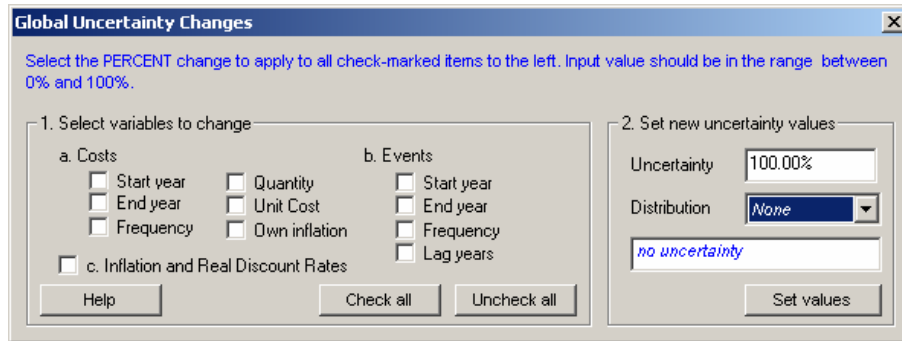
Global Uncertainty Changes

Select the PERCENT change to apply to all check-marked items to the left. Input value should be in the range between 0% and 100%.

1. Select variables to change

a. Costs

Start year
End year
Frequency

Quantity
Unit Cost
Own inflation

b. Events

Start year
End year
Frequency
Lag years

c. Inflation and Real Discount Rates

Help

Check all

Uncheck all

2. Set new uncertainty values

Uncertainty 100.00%

Distribution None

no uncertainty

Set values